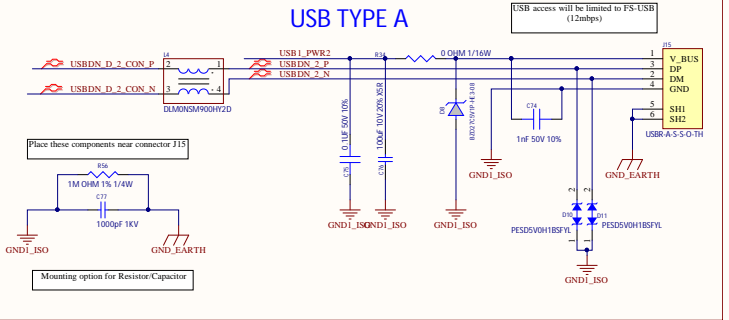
USB TYPE A

USB access will be limited to FS-USB (12mbps)

USBDN_D_2_CON_P
USBDN_D_2_CON_N
L4
2
1
3
4
DLM0NSM900HY2D

USB1_PWR2
USBDN_2_P
USBDN_2_N
R34
0 OHM 1/16W

J15
1
3
2
4
5
6
V_BUS
DP
DM
GND
SH1
SH2
USBR-A-S-S-O-TH

0.1UF 50V 10%
C75
100uF 10V 20% X5R
C76
D8
BZX27C5V1P-E3-108
C74
1nF 50V 10%
GND1_ISO
GND_EARTH

Place these components near connector J15

R56
1M OHM 1% 1/4W
C77
1000pF 1KV
GND1_ISO
GND_EARTH

GND1_ISO
GND1_ISO
GND1_ISO

2
2
1
1
D10
D11
PESD5V0H1BSFYL
PESD5V0H1BSFYL
GND1_ISO

Mounting option for Resistor/Capacitor